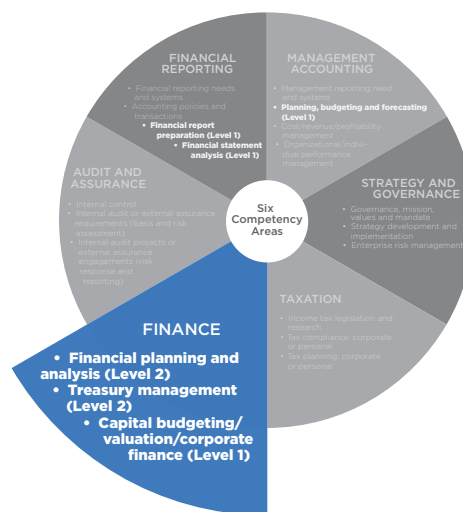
FINANCIAL REPORTING
• Financial reporting needs and systems
• Accounting policies and transactions
• Financial report preparation (Level 1)
• Financial statement analysis (Level 1)

MANAGEMENT ACCOUNTING
• Management reporting needs and systems
• Planning, budgeting and forecasting (Level 1)
• Cost/revenue/profitability management
• Organizational/individual performance management

STRATEGY AND GOVERNANCE
• Governance, mission, values and mandate
• Strategy development and implementation
• Enterprise risk management

TAXATION
• Income tax legislation and research
• Tax compliance: corporate or personal
• Tax planning: corporate or personal

FINANCE
• Financial planning and analysis (Level 2)
• Treasury management (Level 2)
• Capital budgeting/valuation/corporate finance (Level 1)

AUDIT AND ASSURANCE
• Internal control
• Internal audit or external assurance requirements (basis and risk assessment)
• Internal audit projects or external assurance engagements (risk response and reporting)

Six Competency Areas